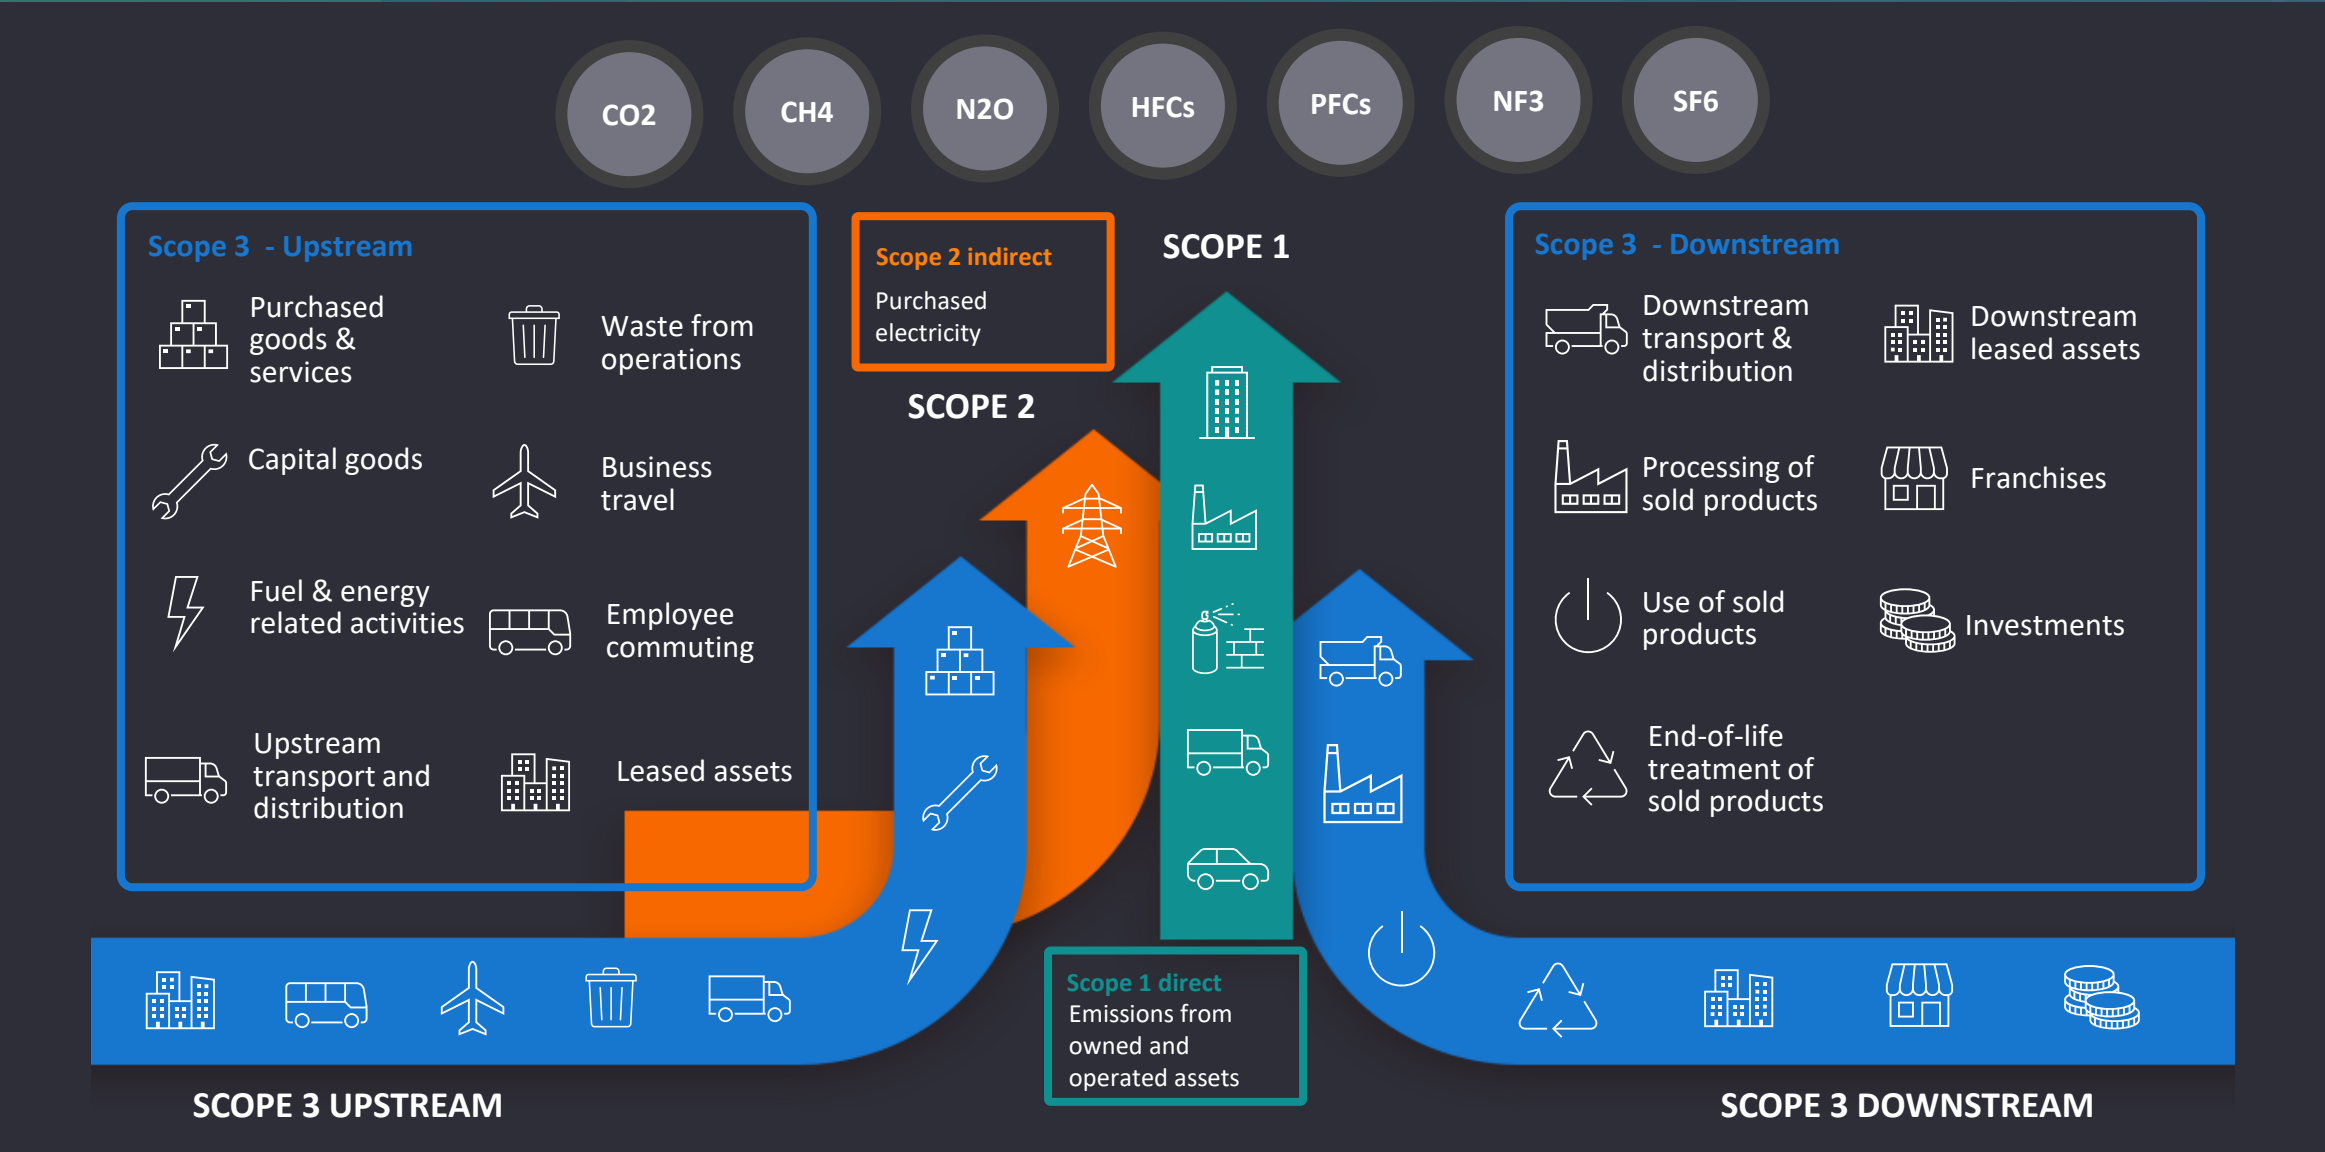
CO2 CH4 N2O HFCs PFCs NF3 SF6

Scope 3 - Upstream

Purchased goods & services

Waste from operations

Capital goods

Business travel

Fuel & energy related activities

Employee commuting

Upstream transport and distribution

Leased assets

Scope 2 indirect
Purchased electricity

SCOPE 2

SCOPE 1

Scope 3 - Downstream

Downstream transport & distribution

Downstream leased assets

Processing of sold products

Franchises

Use of sold products

Investments

End-of-life treatment of sold products

Scope 1 direct
Emissions from owned and operated assets

SCOPE 3 UPSTREAM

SCOPE 3 DOWNSTREAM